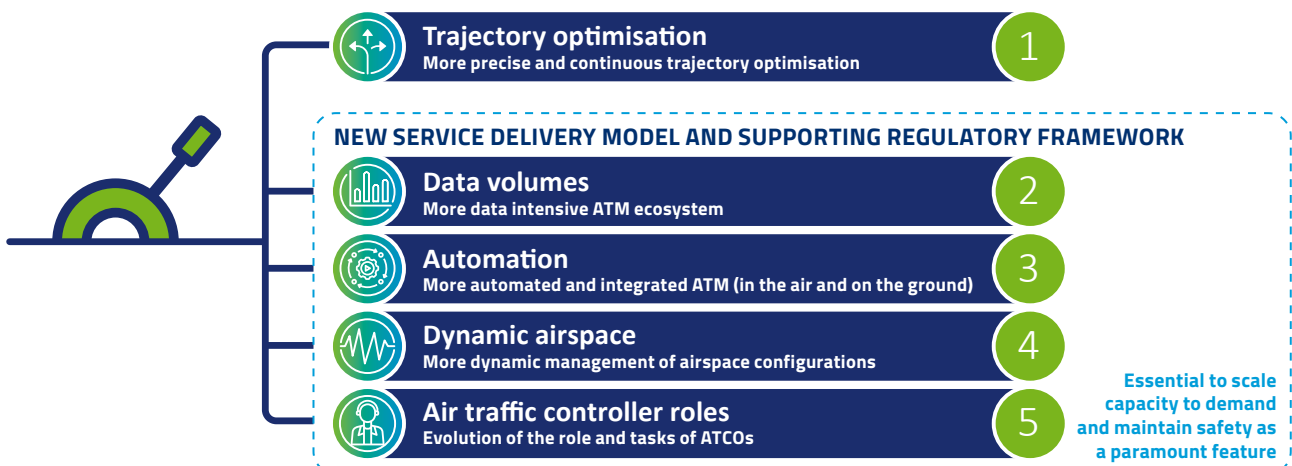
Trajectory optimisation
More precise and continuous trajectory optimisation

1

NEW SERVICE DELIVERY MODEL AND SUPPORTING REGULATORY FRAMEWORK

Data volumes
More data intensive ATM ecosystem

2

Automation
More automated and integrated ATM (in the air and on the ground)

3

Dynamic airspace
More dynamic management of airspace configurations

4

Air traffic controller roles
Evolution of the role and tasks of ATCOs

5

Essential to scale capacity to demand and maintain safety as a paramount feature